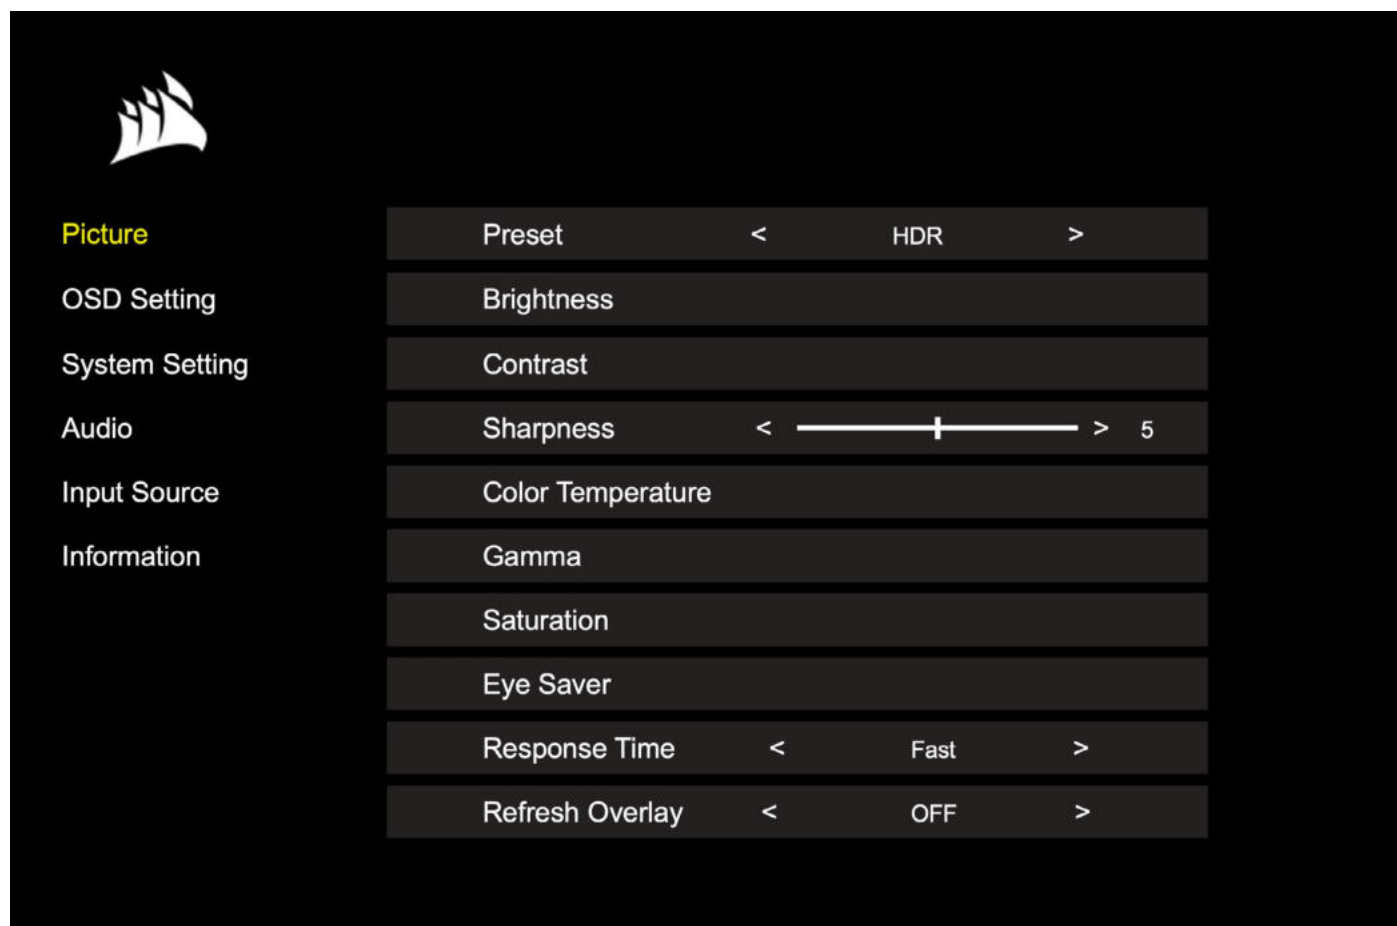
Picture
OSD Setting
System Setting
Audio
Input Source
Information

Preset < HDR >
Brightness
Contrast
Sharpness < > 5
Color Temperature
Gamma
Saturation
Eye Saver
Response Time < Fast >
Refresh Overlay < OFF >